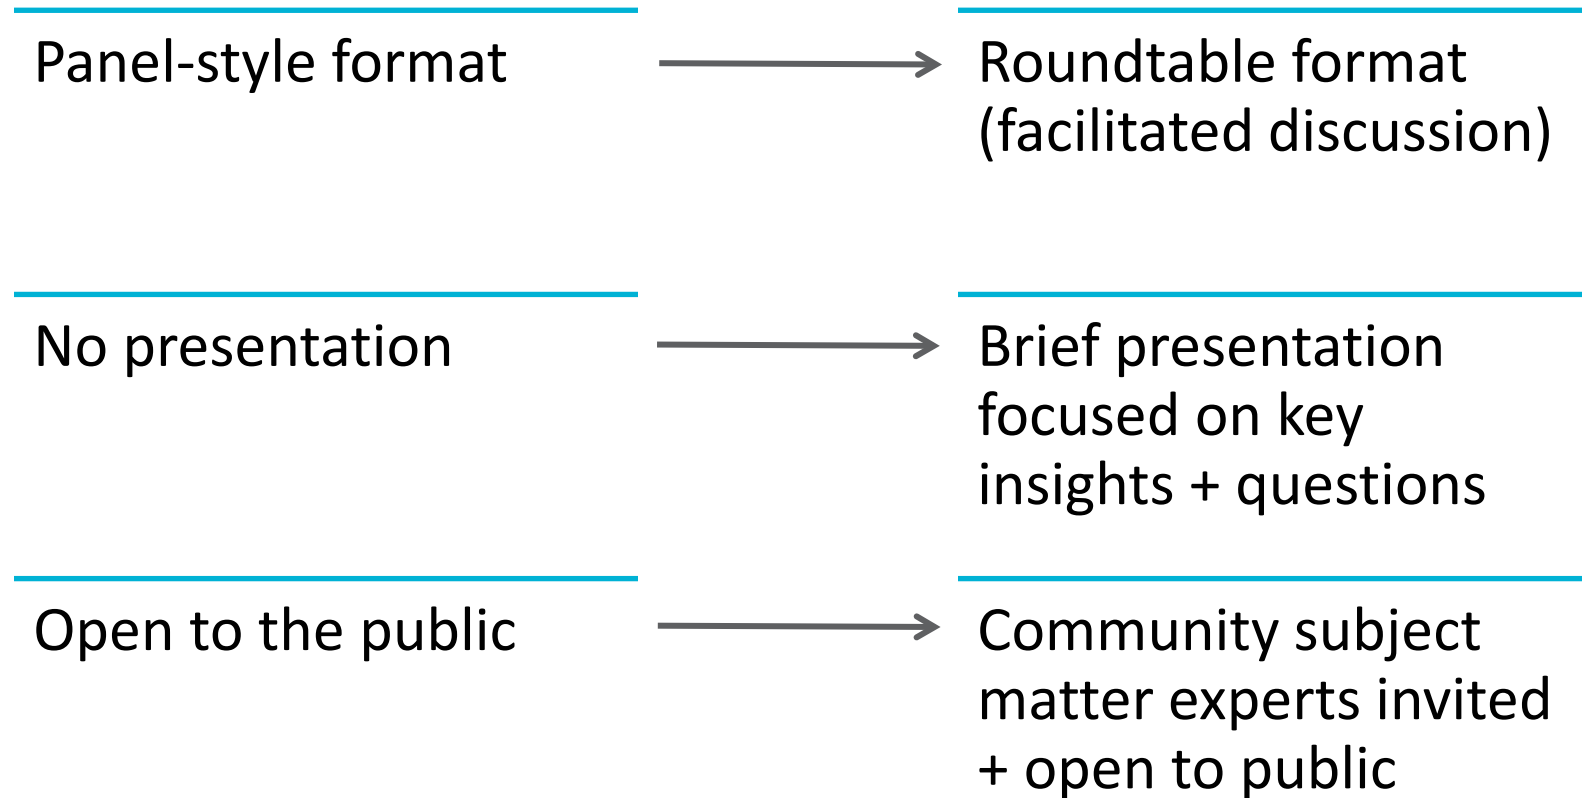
Panel-style format

Roundtable format (facilitated discussion)

No presentation

Brief presentation focused on key insights + questions

Open to the public

Community subject matter experts invited + open to public